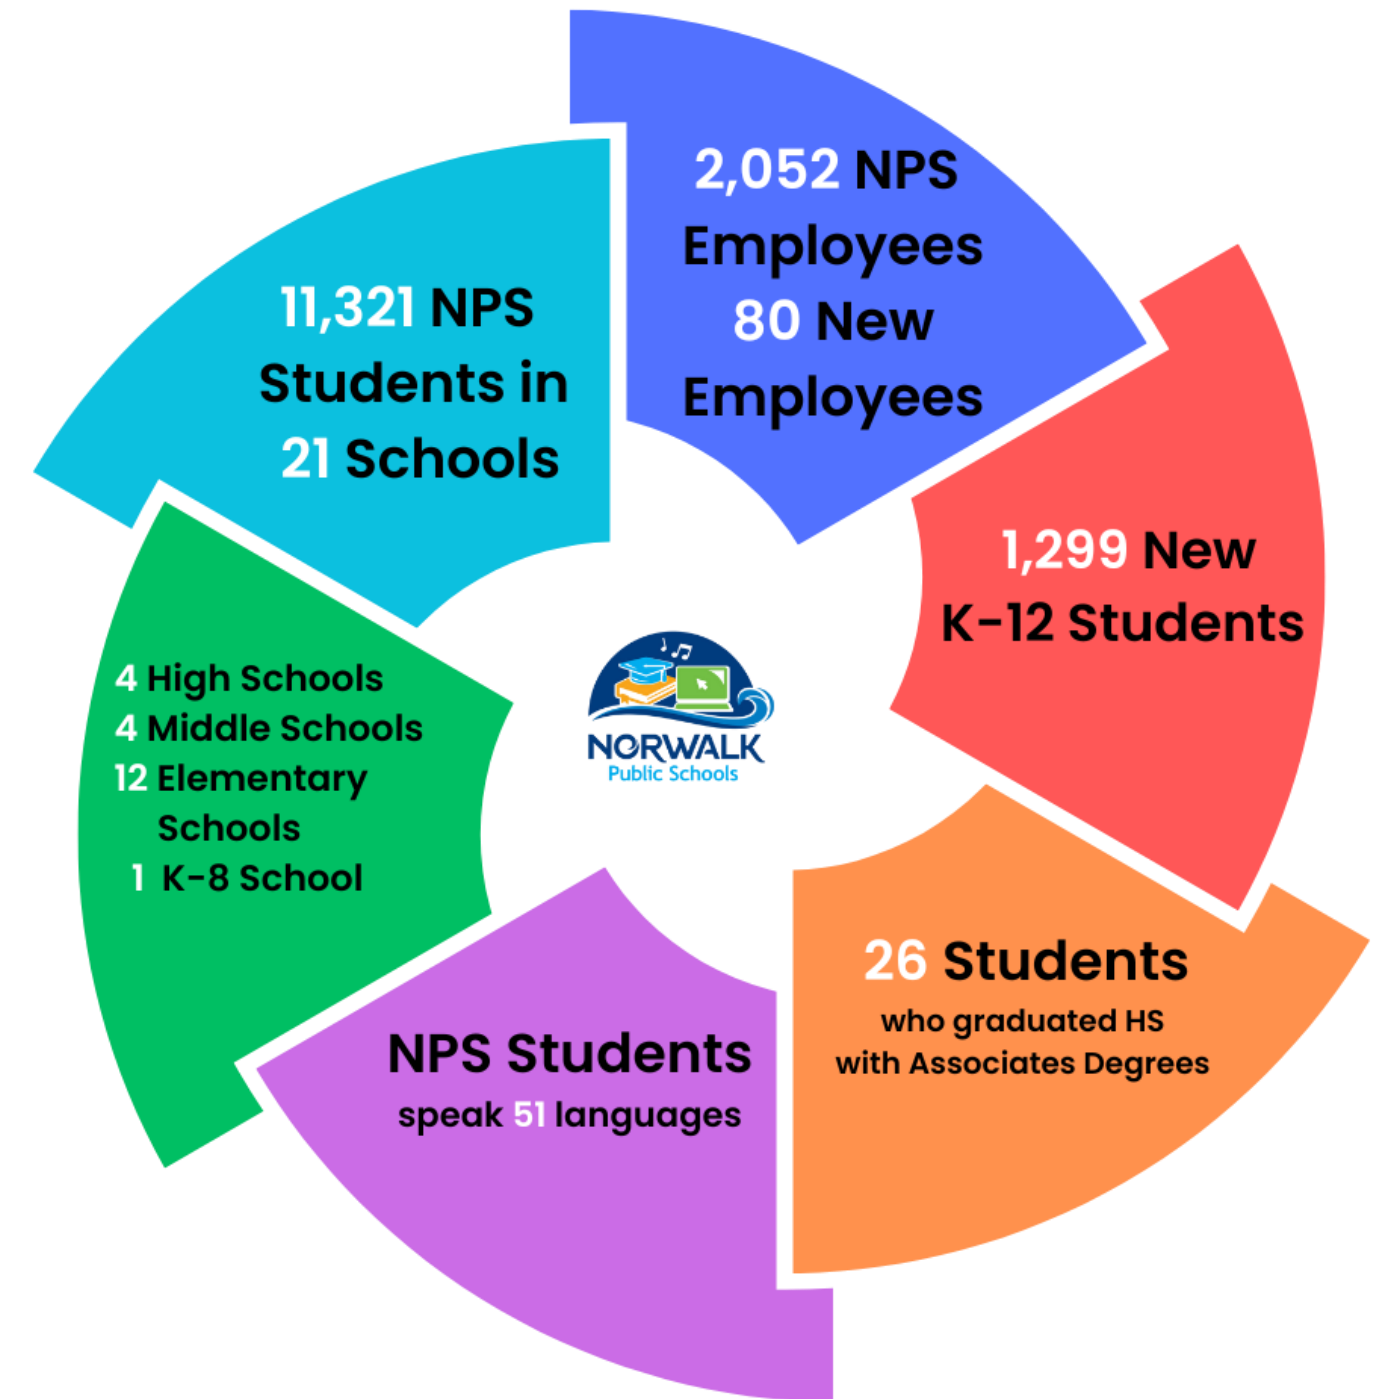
11,321 NPS Students in 21 Schools

2,052 NPS Employees 80 New Employees

1,299 New K-12 Students

26 Students who graduated HS with Associates Degrees

NPS Students speak 51 languages

4 High Schools
4 Middle Schools
12 Elementary Schools
1 K-8 School

NORWALK Public Schools